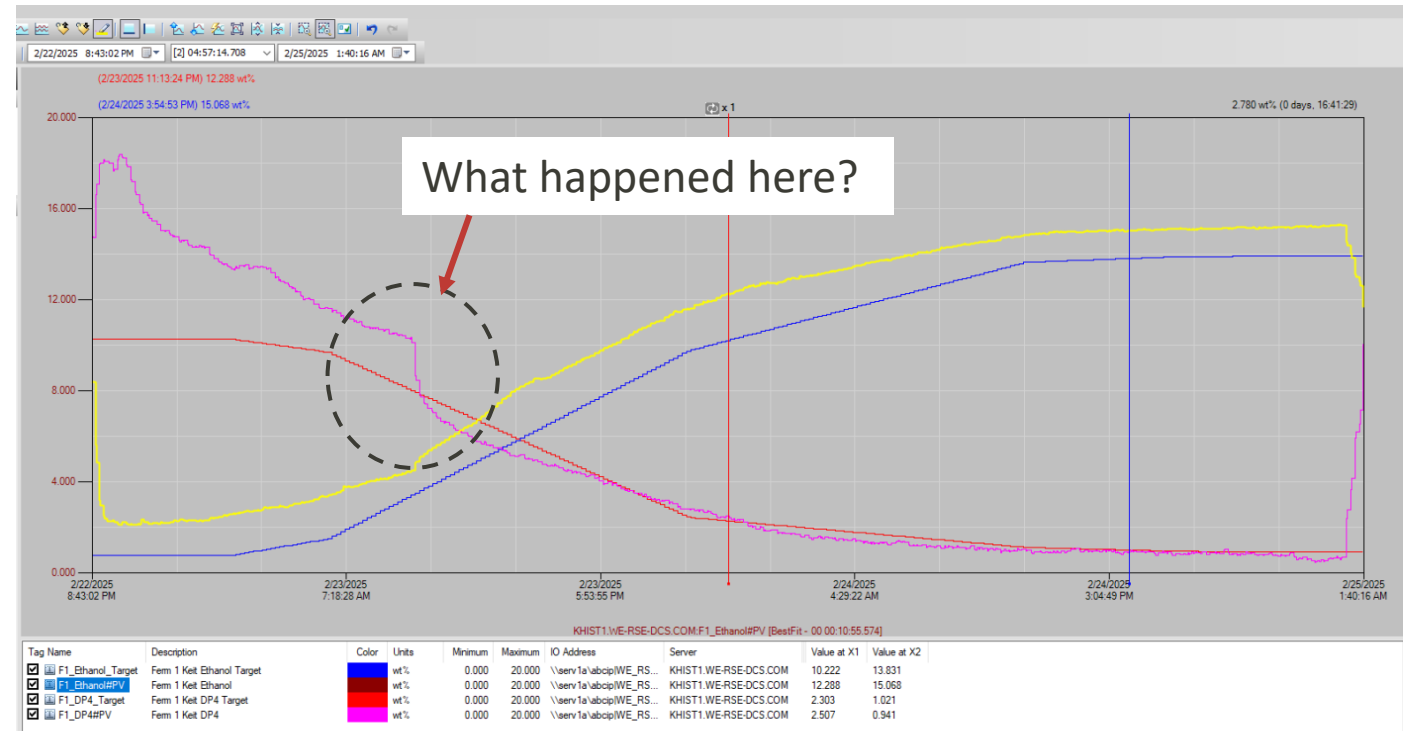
2/22/2025 8:43:02 PM [2] 04:57:14.708 2/25/2025 1:40:16 AM

(2/23/2025 11:13:24 PM) 12.288 wt%
(2/24/2025 3:54:53 PM) 15.068 wt%
x 1
2.780 wt% (0 days, 16:41:29)

What happened here?

20.000
16.000
12.000
8.000
4.000
0.000

2/22/2025 8:43:02 PM
2/23/2025 7:18:28 AM
2/23/2025 5:53:55 PM
2/24/2025 4:29:22 AM
2/24/2025 3:04:49 PM
2/25/2025 1:40:16 AM

KHIST1.WE-RSE-DCS.COM:F1_Ethanol#PV [BestFit - 00 00:10:55.574]

| Tag Name | Description | Color | Units | Minimum | Maximum | IO Address | Server | Value at X1 | Value at X2 |
|---|---|---|---|---|---|---|---|---|---|
| F1_Ethanol_Target | Ferm 1 Keit Ethanol Target | | wt% | 0.000 | 20.000 | \\serv1a\abcip\WE_RS... | KHIST1.WE-RSE-DCS.COM | 10.222 | 13.831 |
| F1_Ethanol#PV | Ferm 1 Keit Ethanol | | wt% | 0.000 | 20.000 | \\serv1a\abcip\WE_RS... | KHIST1.WE-RSE-DCS.COM | 12.288 | 15.068 |
| F1_DP4_Target | Ferm 1 Keit DP4 Target | | wt% | 0.000 | 20.000 | \\serv1a\abcip\WE_RS... | KHIST1.WE-RSE-DCS.COM | 2.303 | 1.021 |
| F1_DP4#PV | Ferm 1 Keit DP4 | | wt% | 0.000 | 20.000 | \\serv1a\abcip\WE_RS... | KHIST1.WE-RSE-DCS.COM | 2.507 | 0.941 |